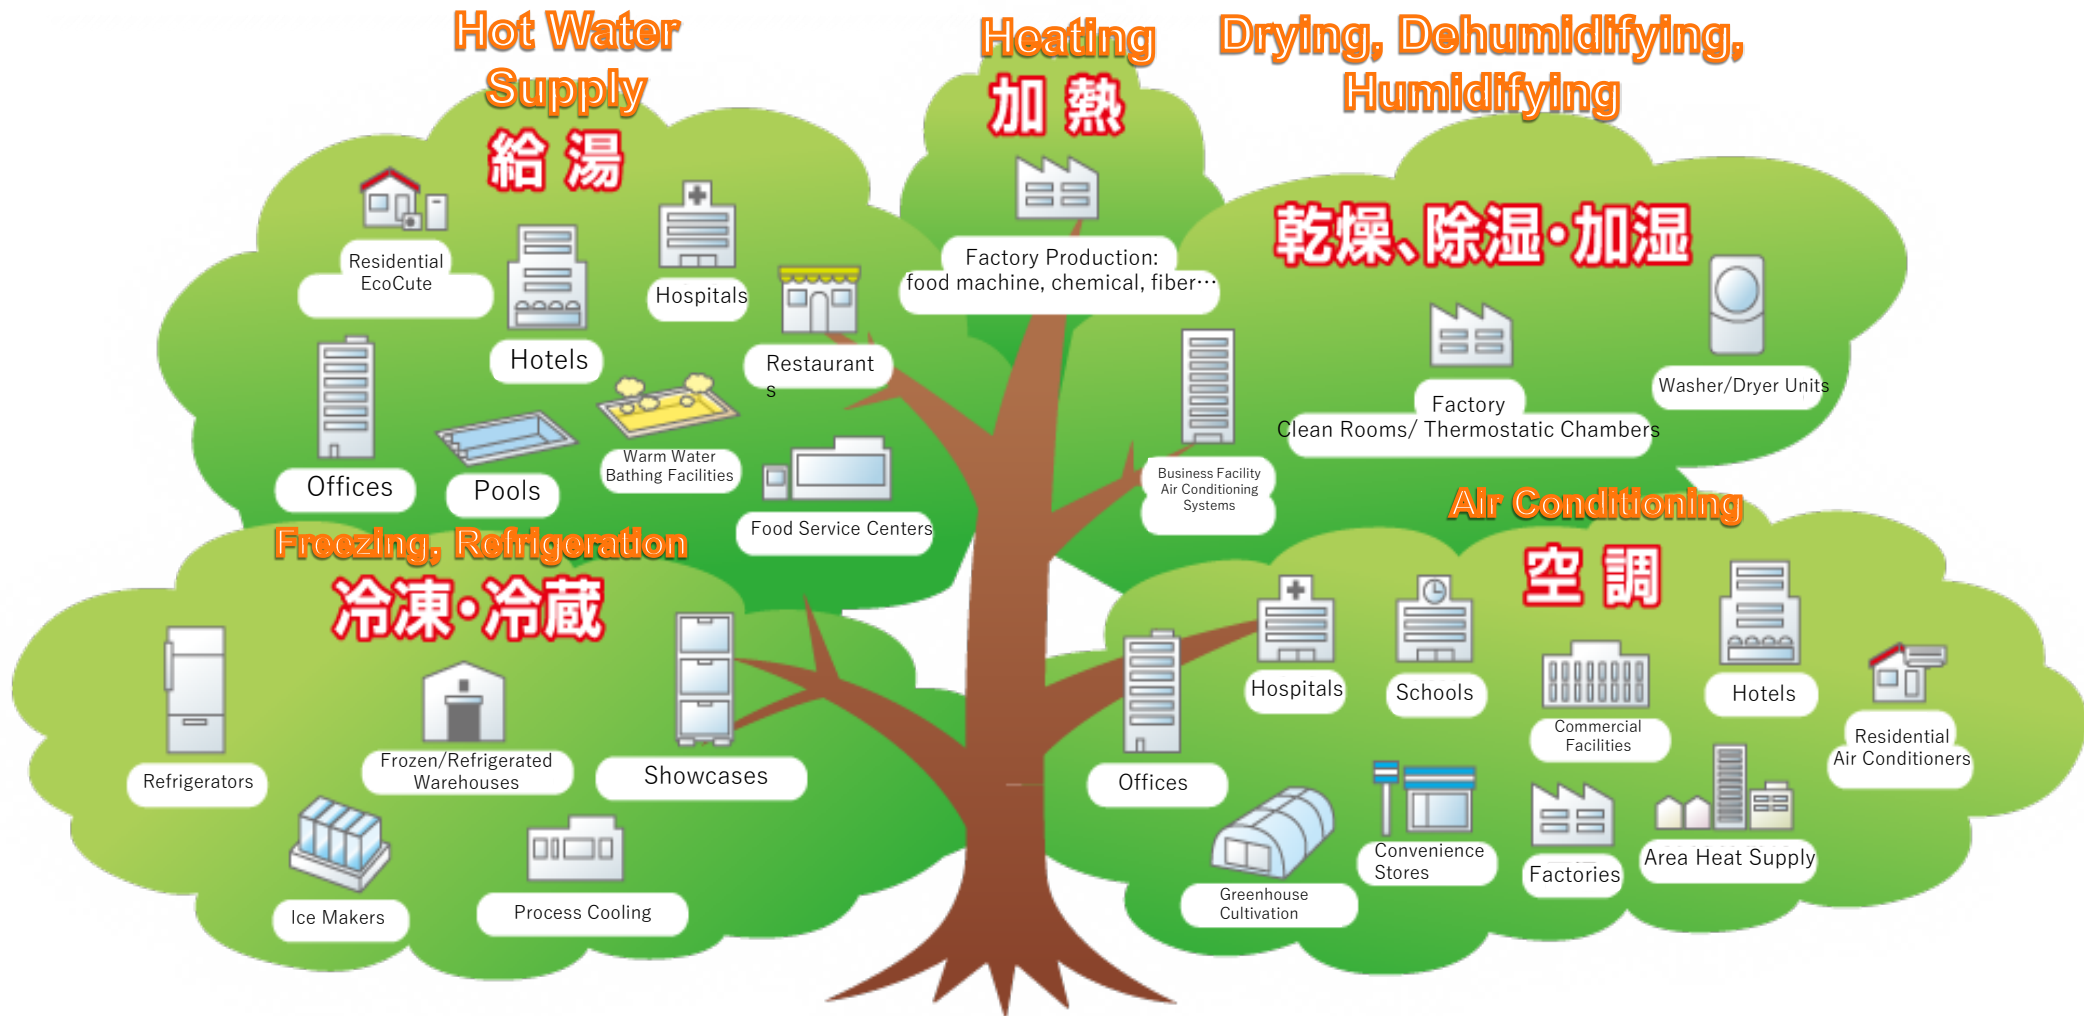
Hot Water Supply
給湯

Residential EcoCute

Hotels

Hospitals

Restaurant s

Offices

Pools

Warm Water Bathing Facilities

Food Service Centers

Heating
加熱

Factory Production: food machine, chemical, fiber…

Drying, Dehumidifying, Humidifying
乾燥、除湿・加湿

Factory Clean Rooms/ Thermostatic Chambers

Washer/Dryer Units

Business Facility Air Conditioning Systems

Freezing, Refrigeration
冷凍・冷蔵

Refrigerators

Frozen/Refrigerated Warehouses

Showcases

Ice Makers

Process Cooling

Air Conditioning
空調

Offices

Hospitals

Schools

Commercial Facilities

Hotels

Residential Air Conditioners

Greenhouse Cultivation

Convenience Stores

Factories

Area Heat Supply